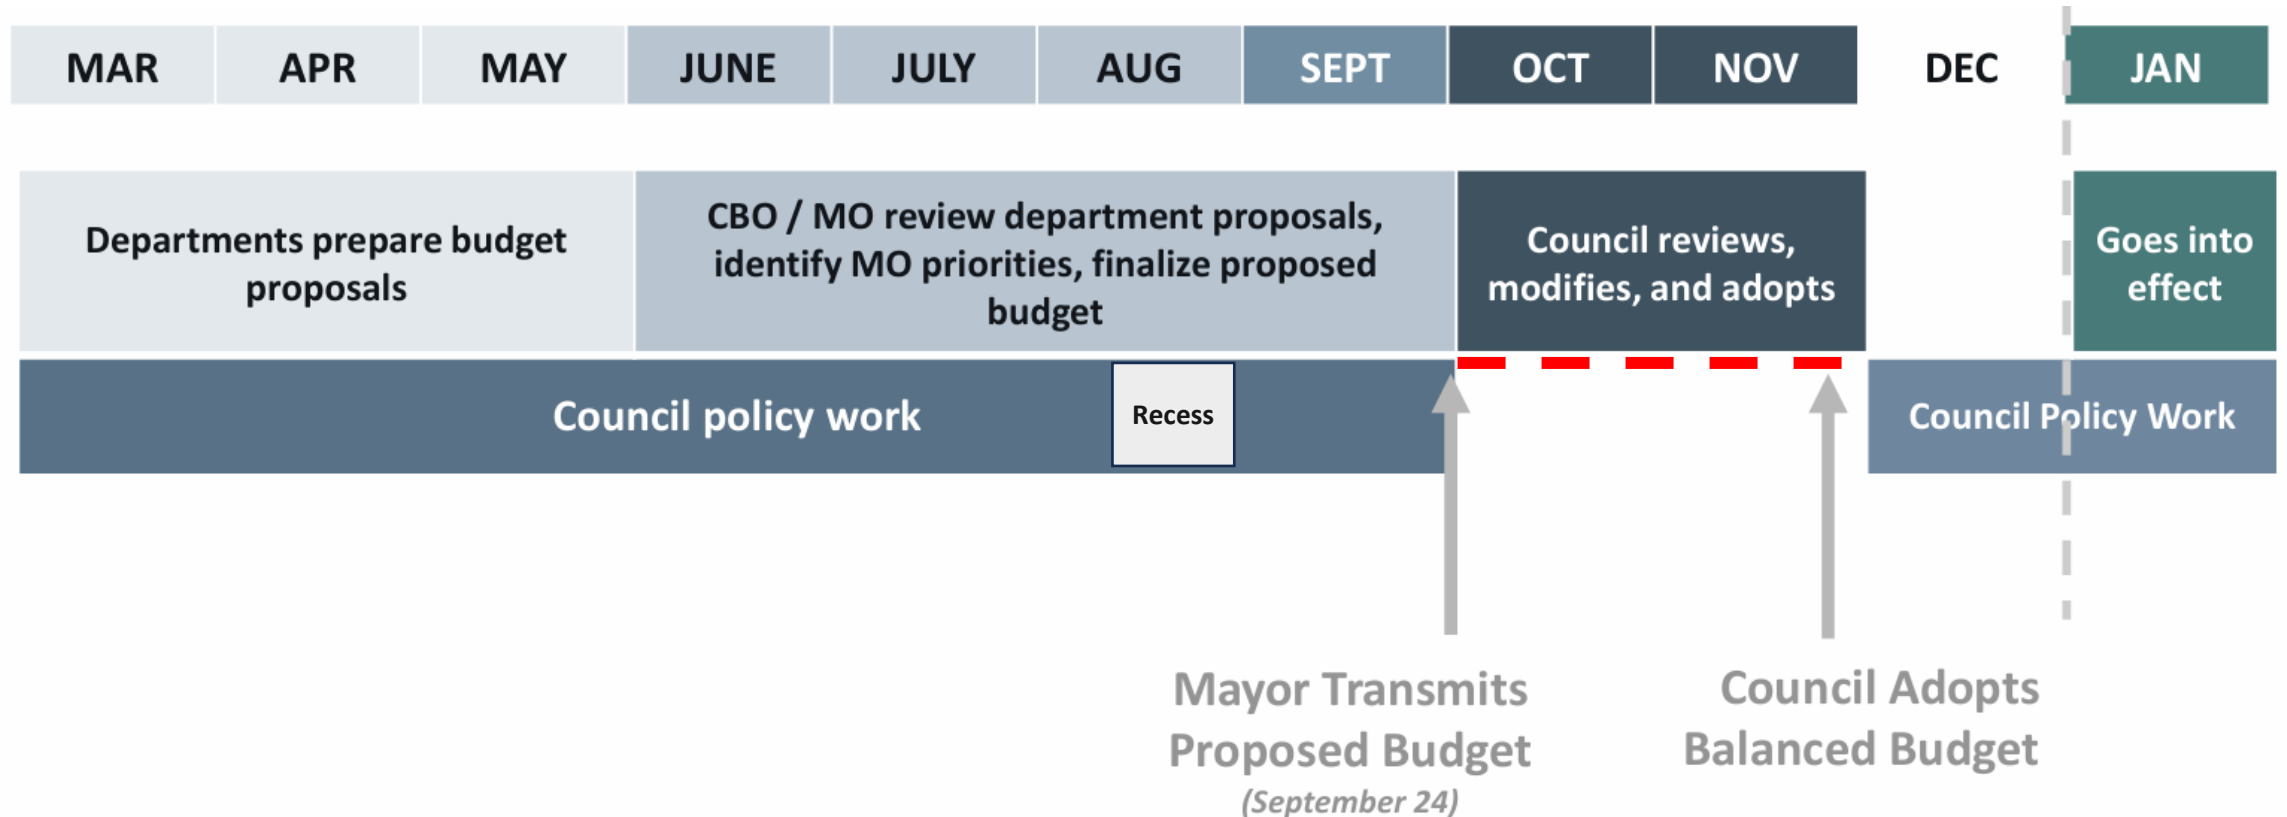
| MAR | APR | MAY | JUNE | JULY | AUG | SEPT | OCT | NOV | DEC | JAN |
|---|---|---|---|---|---|---|---|---|---|---|

Departments prepare budget proposals

CBO / MO review department proposals, identify MO priorities, finalize proposed budget

Council reviews, modifies, and adopts

Goes into effect

Council policy work

Recess

Council Policy Work

Mayor Transmits Proposed Budget
(September 24)

Council Adopts Balanced Budget